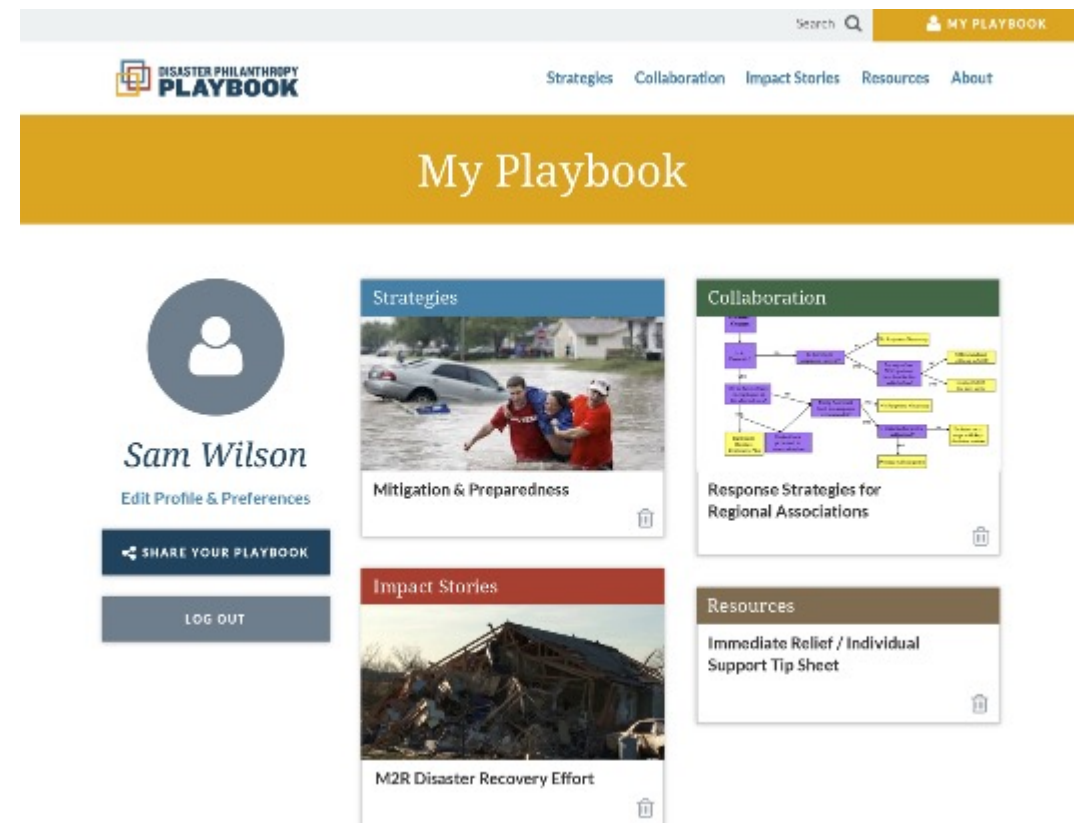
Search

MY PLAYBOOK

DISASTER PHILANTHROPY PLAYBOOK

Strategies Collaboration Impact Stories Resources About

My Playbook

Sam Wilson

Edit Profile & Preferences

SHARE YOUR PLAYBOOK

LOG OUT

Strategies

Mitigation & Preparedness

Collaboration

Response Strategies for Regional Associations

Impact Stories

M2R Disaster Recovery Effort

Resources

Immediate Relief / Individual Support Tip Sheet